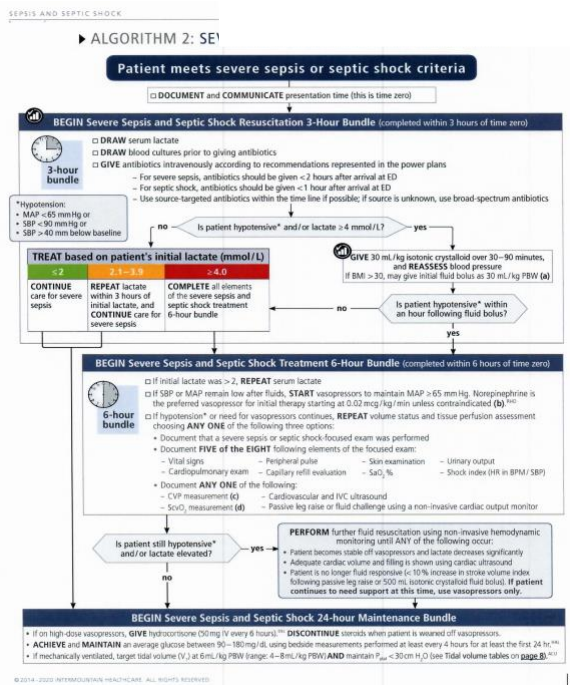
SEPSIS AND SEPTIC SHOCK

▶ ALGORITHM 2: SE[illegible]

Patient meets severe sepsis or septic shock criteria

□ DOCUMENT and COMMUNICATE presentation time (this is time zero)

BEGIN Severe Sepsis and Septic Shock Resuscitation 3-Hour Bundle (completed within 3 hours of time zero)

3-hour bundle

□ DRAW serum lactate
□ DRAW blood cultures prior to giving antibiotics
□ GIVE antibiotics intravenously according to recommendations represented in the power plans
– For severe sepsis, antibiotics should be given <2 hours after arrival at ED
– For septic shock, antibiotics should be given <1 hour after arrival at ED
– Use source-targeted antibiotics within the time line if possible; if source is unknown, use broad-spectrum antibiotics

*Hypotension:
• MAP <65 mm Hg or
• SBP <90 mm Hg or
• SBP >40 mm below baseline

no — Is patient hypotensive* and/or lactate ≥4 mmol/L? — yes

TREAT based on patient's initial lactate (mmol/L)

| ≤2 | 2.1–3.9 | ≥4.0 |
|---|---|---|
| CONTINUE care for severe sepsis | REPEAT lactate within 3 hours of initial lactate, and CONTINUE care for severe sepsis | COMPLETE all elements of the severe sepsis and septic shock treatment 6-hour bundle |

GIVE 30 mL/kg isotonic crystalloid over 30–90 minutes, and REASSESS blood pressure
If BMI > 30, may give initial fluid bolus as 30 mL/kg PBW (a)

no — Is patient hypotensive* within an hour following fluid bolus? — yes

BEGIN Severe Sepsis and Septic Shock Treatment 6-Hour Bundle (completed within 6 hours of time zero)

6-hour bundle

□ If initial lactate was > 2, REPEAT serum lactate
□ If SBP or MAP remain low after fluids, START vasopressors to maintain MAP ≥65 mm Hg. Norepinephrine is the preferred vasopressor for initial therapy starting at 0.02 mcg/kg/min unless contraindicated (b)
□ If hypotension* or need for vasopressors continues, REPEAT volume status and tissue perfusion assessment choosing ANY ONE of the following three options:
• Document that a severe sepsis or septic shock-focused exam was performed
• Document FIVE of the EIGHT following elements of the focused exam:
– Vital signs – Peripheral pulse – Skin examination – Urinary output
– Cardiopulmonary exam – Capillary refill evaluation – $SaO_2$ % – Shock index (HR in BPM/ SBP)
• Document ANY ONE of the following:
– CVP measurement (c) – Cardiovascular and IVC ultrasound
– $ScvO_2$ measurement (d) – Passive leg raise or fluid challenge using a non-invasive cardiac output monitor

Is patient still hypotensive* and/or lactate elevated? — yes — no

PERFORM further fluid resuscitation using non-invasive hemodynamic monitoring until ANY of the following occur:
• Patient becomes stable off vasopressors and lactate decreases significantly
• Adequate cardiac volume and filling is shown using cardiac ultrasound
• Patient is no longer fluid responsive (<10% increase in stroke volume index following passive leg raise or 500 mL isotonic crystalloid fluid bolus). If patient continues to need support at this time, use vasopressors only.

BEGIN Severe Sepsis and Septic Shock 24-hour Maintenance Bundle

• If on high-dose vasopressors, GIVE hydrocortisone (50 mg IV every 6 hours). DISCONTINUE steroids when patient is weaned off vasopressors.
• ACHIEVE and MAINTAIN an average glucose between 90–180 mg/dL using bedside measurements performed at least every 4 hours for at least the first 24 hr.
• If mechanically ventilated, target tidal volume ($V_t$) at 6 mL/kg PBW (range: 4–8 mL/kg PBW) AND maintain $P_{plat}$ <30 cm $H_2O$ (see Tidal volume tables on page 8).

©2014–2020 INTERMOUNTAIN HEALTHCARE. ALL RIGHTS RESERVED.